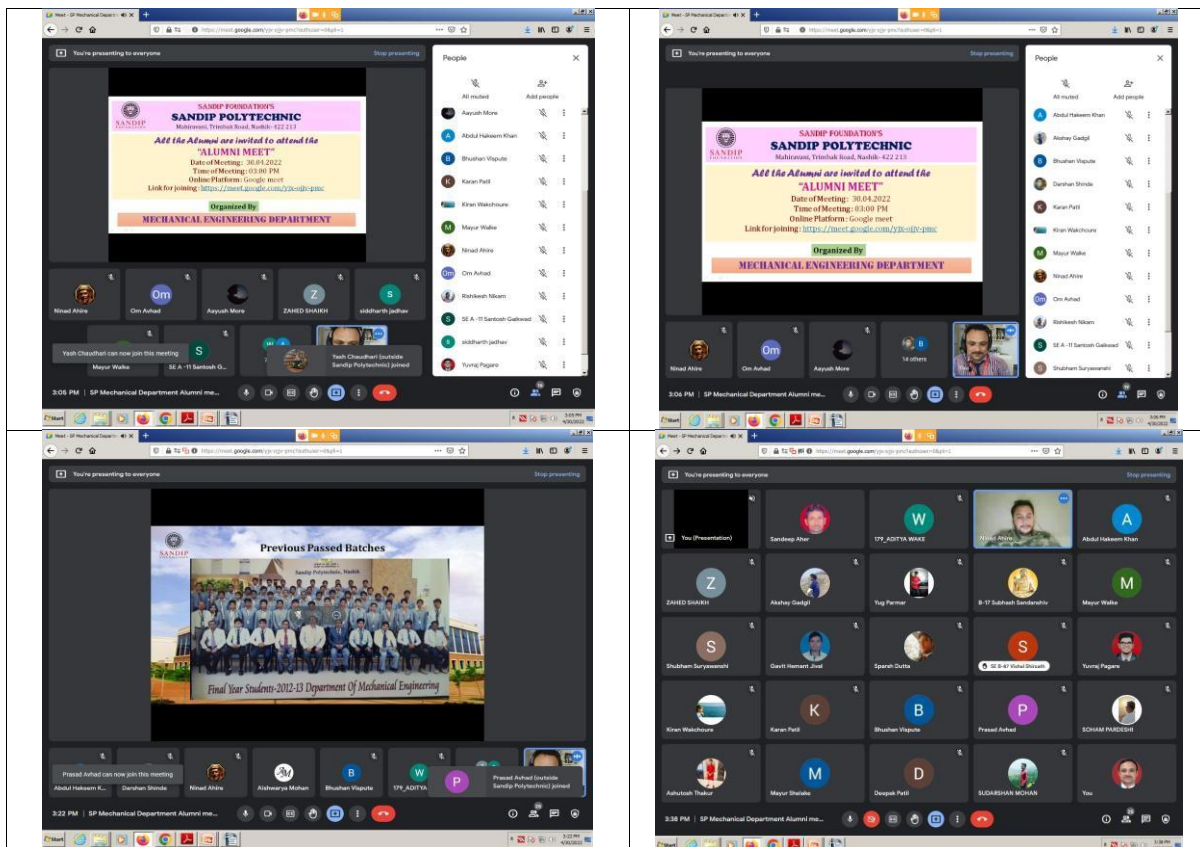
Meet - SP Mechanical Department

https://meet.google.com/yjx-ojjv-pmc?authuser=0&pli=1

You're presenting to everyone

Stop presenting

SANDIP FOUNDATION'S
SANDIP POLYTECHNIC
Mahiravani, Trimbak Road, Nashik- 422 213

All the Alumni are invited to attend the "ALUMNI MEET"
Date of Meeting: 30.04.2022
Time of Meeting: 03:00 PM
Online Platform: Google meet
Link for joining: https://meet.google.com/yjx-ojjv-pmc

Organized By
MECHANICAL ENGINEERING DEPARTMENT

People

All muted

Add people

Aayush More
Abdul Hakeem Khan
Bhushan Visputo
Karan Patil
Kiran Wakchoure
Mayur Walke
Ninad Ahire
Om Avhad
Rishikesh Nikam
SE A -11 Santosh Gaikwad
siddharth jadhav
Yuvraj Pagare

Ninad Ahire
Om Avhad
Aayush More
ZAHED SHAIKH
siddharth jadhav

Yash Chaudhari can now join this meeting

Mayur Walke
SE A -11 Santosh G...

Yash Chaudhari (outside Sandip Polytechnic) joined

3:06 PM | SP Mechanical Department Alumni me...

Start

Meet - SP Mechanical Department

You're presenting to everyone

Stop presenting

SANDIP FOUNDATION'S
SANDIP POLYTECHNIC
Mahiravani, Trimbak Road, Nashik- 422 213

All the Alumni are invited to attend the "ALUMNI MEET"
Date of Meeting: 30.04.2022
Time of Meeting: 03:00 PM
Online Platform: Google meet
Link for joining: https://meet.google.com/yjx-ojjv-pmc

Organized By
MECHANICAL ENGINEERING DEPARTMENT

People

All muted

Add people

Abdul Hakeem Khan
Akshay Gadgil
Bhushan Visputo
Darshan Shinde
Karan Patil
Kiran Wakchoure
Mayur Walke
Ninad Ahire
Om Avhad
Rishikesh Nikam
SE A -11 Santosh Gaikwad
Shubham Suryawanshi

Ninad Ahire
Om Avhad
Aayush More
14 others

3:06 PM | SP Mechanical Department Alumni me...

Start

Meet - SP Mechanical Department

You're presenting to everyone

Stop presenting

SANDIP POLYTECHNIC

Previous Passed Batches

Sandip Polytechnic, Nashik

Final Year Students-2012-13 Department Of Mechanical Engineering

Prasad Avhad can now join this meeting

Abdul Hakeem K...
Darshan Shinde
Ninad Ahire
Aishwarya Mohan
Bhushan Visputo
179_ADITYA

Prasad Avhad (outside Sandip Polytechnic) joined

3:22 PM | SP Mechanical Department Alumni me...

Start

Meet - SP Mechanical Department

You're presenting to everyone

Stop presenting

You (Presentation)
Sandeep Aher
179_ADITYA WAKE
Ninad Ahire
Abdul Hakeem Khan
ZAHED SHAIKH
Akshay Gadgil
Yug Parmar
B-17 Subhash Sandanshiv
Mayur Walke
Shubham Suryawanshi
Gavit Hemant Jival
Sparsh Dutta
SE B-47 Vishal Shirsath
Yuvraj Pagare
Kiran Wakchoure
Karan Patil
Bhushan Visputo
Prasad Avhad
SOHAM PARDESHI
Ashutosh Thakur
Mayur Shelake
Deepak Patil
SUDARSHAN MOHAN
You

3:38 PM | SP Mechanical Department Alumni me...

Start